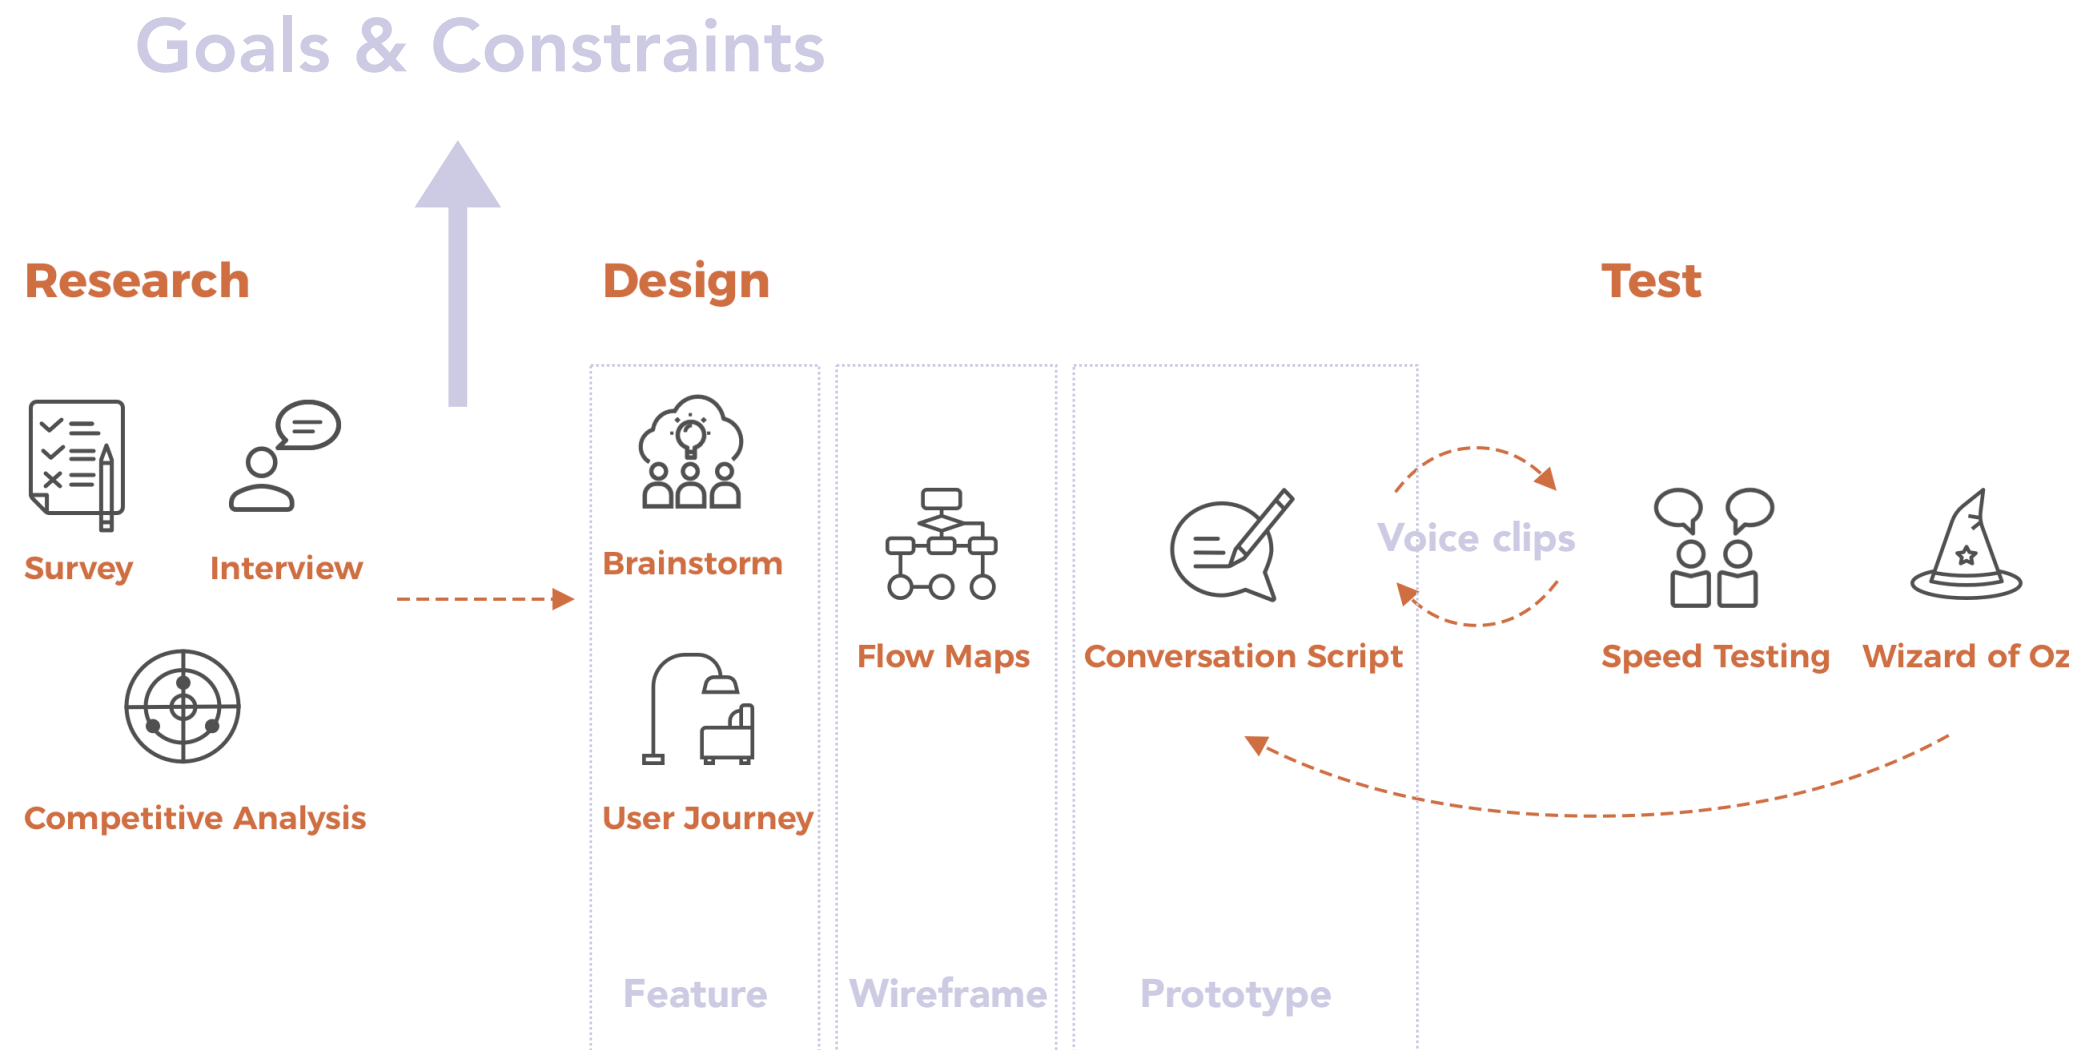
Goals & Constraints

Research

Survey

Interview

Competitive Analysis

Design

Brainstorm

User Journey

Flow Maps

Conversation Script

Voice clips

Test

Speed Testing

Wizard of Oz

Feature

Wireframe

Prototype